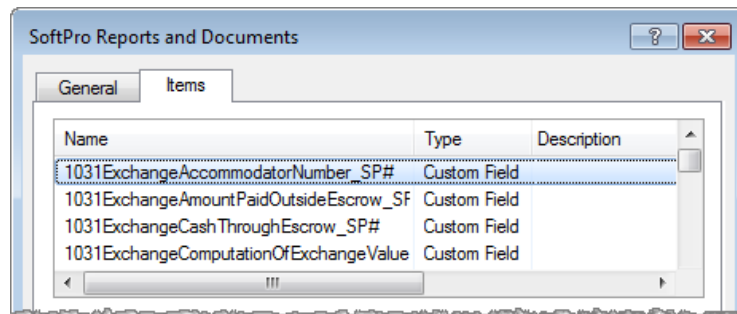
SoftPro Reports and Documents

? X

General Items

| Name | Type | Description |
|---|---|---|
| 1031ExchangeAccommodatorNumber_SP# | Custom Field | |
| 1031ExchangeAmountPaidOutsideEscrow_SF | Custom Field | |
| 1031ExchangeCashThroughEscrow_SP# | Custom Field | |
| 1031ExchangeComputationOfExchangeValue | Custom Field | |

III